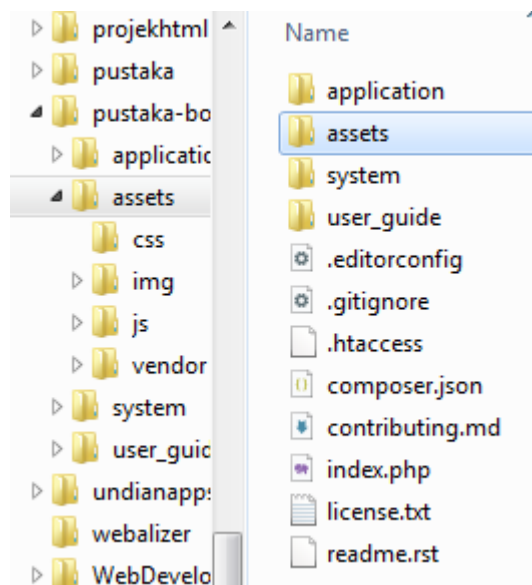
projekhtml
pustaka
pustaka-bo
applicatio
assets
css
img
js
vendor
system
user_guic
undianapps
webalizer
WebDevelo

Name
application
assets
system
user_guide
.editorconfig
.gitignore
.htaccess
composer.json
contributing.md
index.php
license.txt
readme.rst